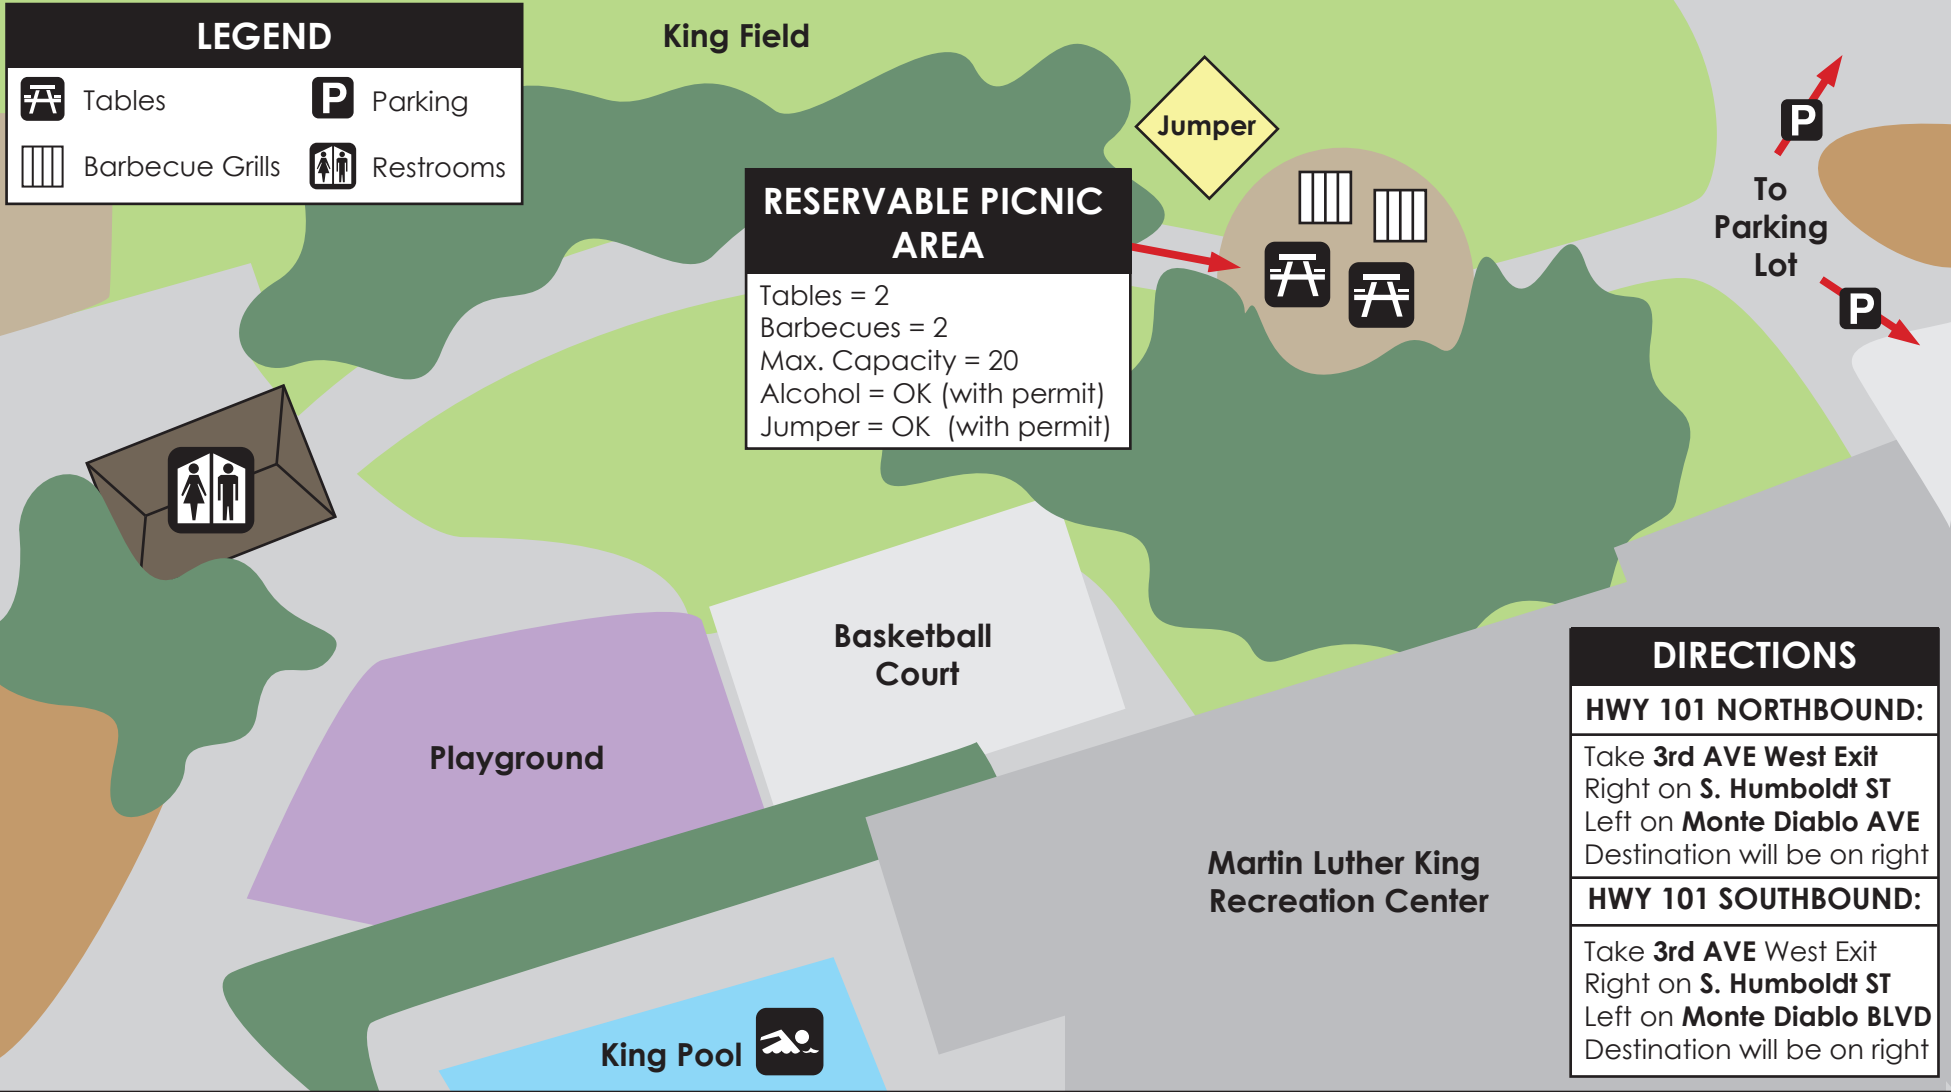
LEGEND

Tables

Parking

Barbecue Grills

Restrooms

King Field

Jumper

RESERVABLE PICNIC AREA

Tables = 2
Barbecues = 2
Max. Capacity = 20
Alcohol = OK (with permit)
Jumper = OK (with permit)

P

To Parking Lot

P

Basketball Court

Playground

Martin Luther King Recreation Center

King Pool

DIRECTIONS

HWY 101 NORTHBOUND:

Take 3rd AVE West Exit
Right on S. Humboldt ST
Left on Monte Diablo AVE
Destination will be on right

HWY 101 SOUTHBOUND:

Take 3rd AVE West Exit
Right on S. Humboldt ST
Left on Monte Diablo BLVD
Destination will be on right